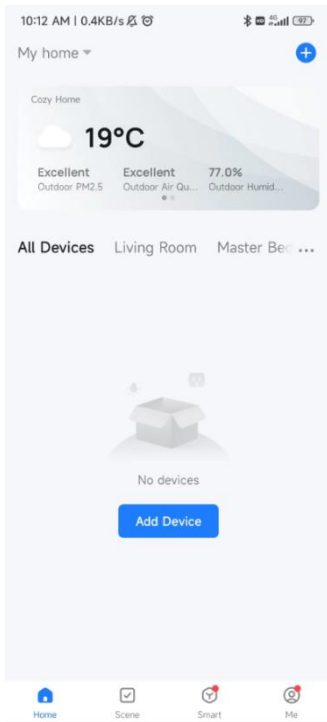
10:12 AM | 0.4KB/s

97

My home

Cozy Home

19°C

Excellent
Outdoor PM2.5

Excellent
Outdoor Air Qu...

77.0%
Outdoor Humid...

All Devices Living Room Master Bec ...

No devices

Add Device

Home Scene Smart Me